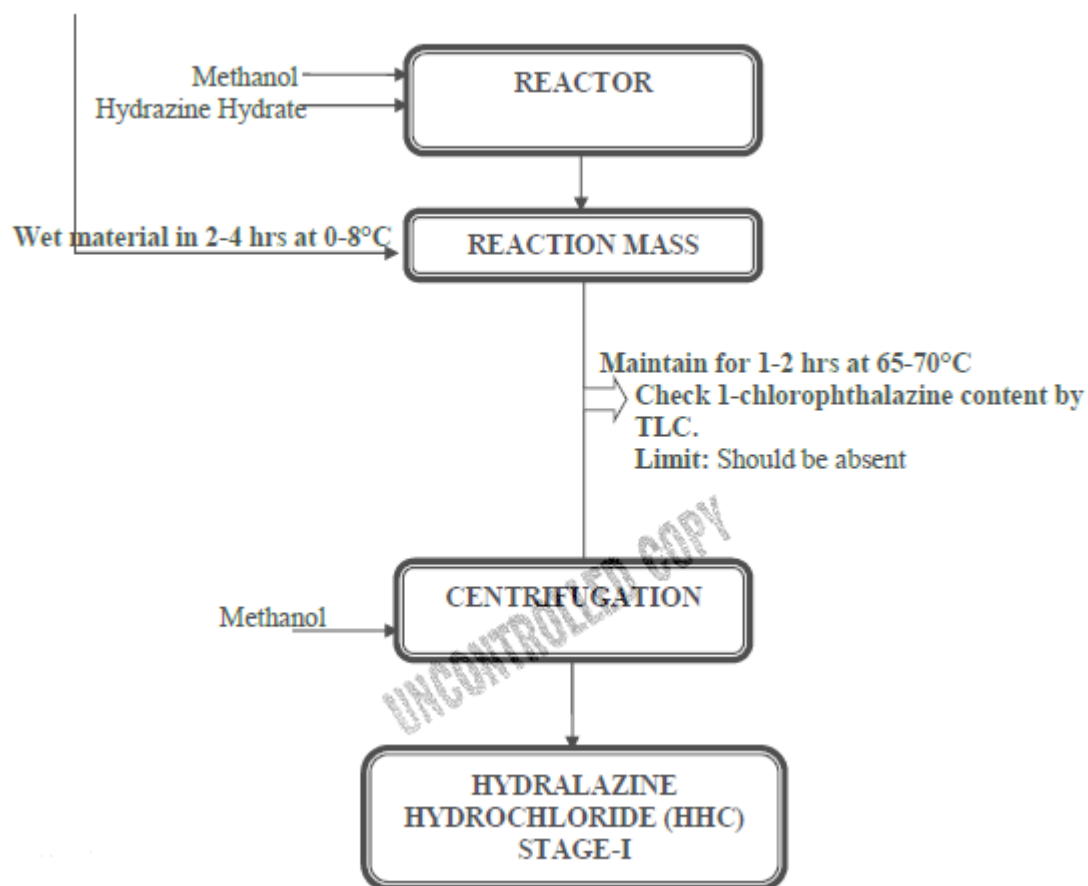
Methanol
Hydrazine Hydrate

REACTOR

Wet material in 2-4 hrs at 0-8°C

REACTION MASS

Maintain for 1-2 hrs at 65-70°C
Check 1-chlorophthalazine content by TLC.
Limit: Should be absent

UNCONTROLLED COPY

Methanol

CENTRIFUGATION

HYDRALAZINE HYDROCHLORIDE (HHC) STAGE-I